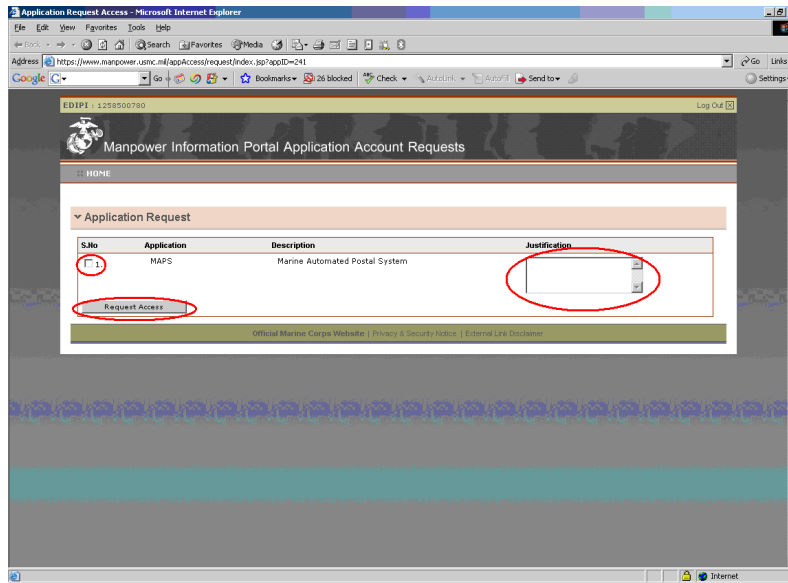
Application Request Access - Microsoft Internet Explorer

File Edit View Favorites Tools Help

Back Search Favorites Media

Address https://www.manpower.usmc.mil/appAccess/request/index.jsp?appID=241

Go Links

Google Go Bookmarks 26 blocked Check AutoLink AutoFill Send to Settings

EDIPI : 1258500780

Log Out

Manpower Information Portal Application Account Requests

:: HOME

Application Request

| S.No | Application | Description | Justification |
|---|---|---|---|
| 1. | MAPS | Marine Automated Postal System | |

Request Access

Official Marine Corps Website | Privacy & Security Notice | External Link Disclaimer

Internet